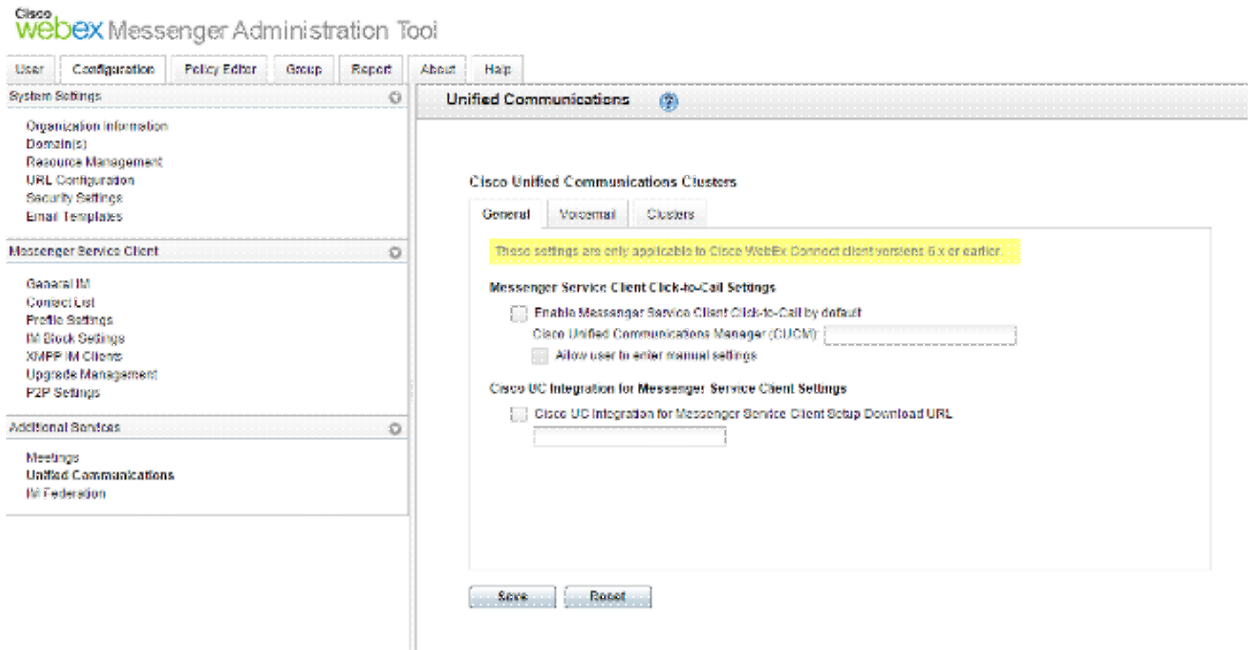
Cisco
webex Messenger Administration Tool

User | Configuration | Policy Editor | Group | Report | About | Help

System Settings

Organization Information
Domain(s)
Resource Management
URL Configuration
Security Settings
Email Templates

Messenger Service Client

General IM
Contact List
Profile Settings
IM Block Settings
XMPP IM Clients
Upgrade Management
P2P Settings

Additional Services

Meetings
Unified Communications
IM Federation

Unified Communications

Cisco Unified Communications Clusters

General | Voicemail | Clusters

These settings are only applicable to Cisco WebEx Connect client versions 6.x or earlier.

Messenger Service Client Click-to-Call Settings

Enable Messenger Service Client Click-to-Call by default

Cisco Unified Communications Manager (CUCM):

Allow user to enter manual settings

Cisco UC Integration for Messenger Service Client Settings

Cisco UC Integration for Messenger Service Client Setup Download URL

Save | Reset